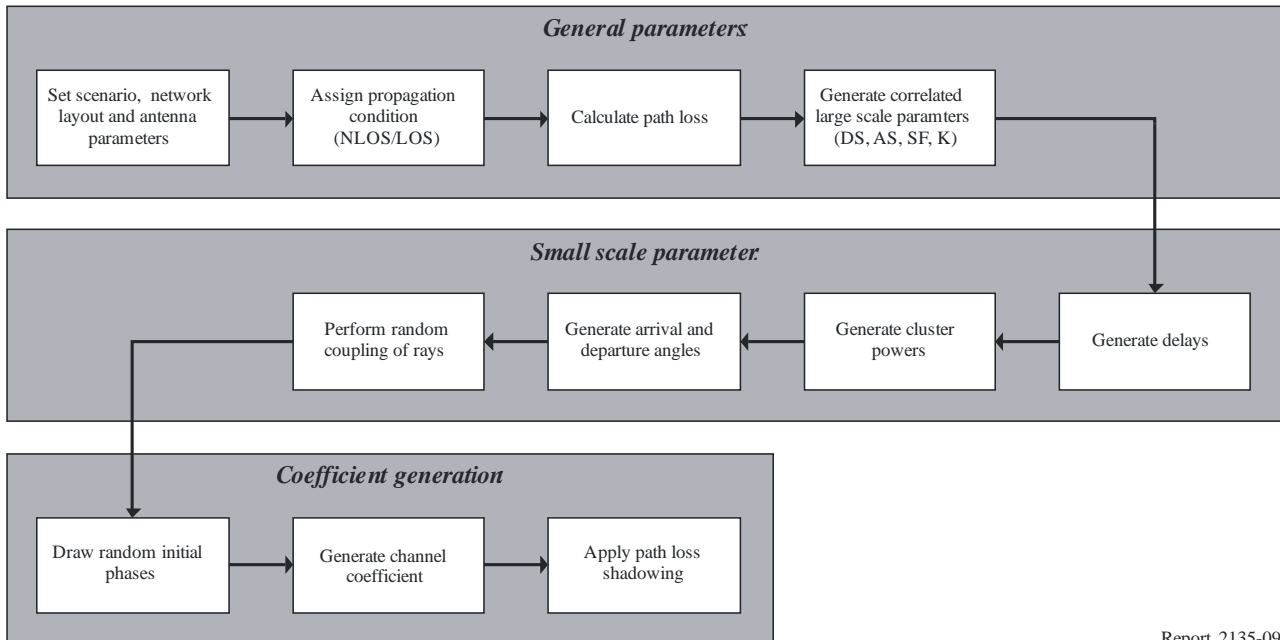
General parameters

Set scenario, network layout and antenna parameters

Assign propagation condition (NLOS/LOS)

Calculate path loss

Generate correlated large scale paramters (DS, AS, SF, K)

Small scale parameter

Generate delays

Generate cluster powers

Generate arrival and departure angles

Perform random coupling of rays

Coefficient generation

Draw random initial phases

Generate channel coefficient

Apply path loss shadowing

Report 2135-09